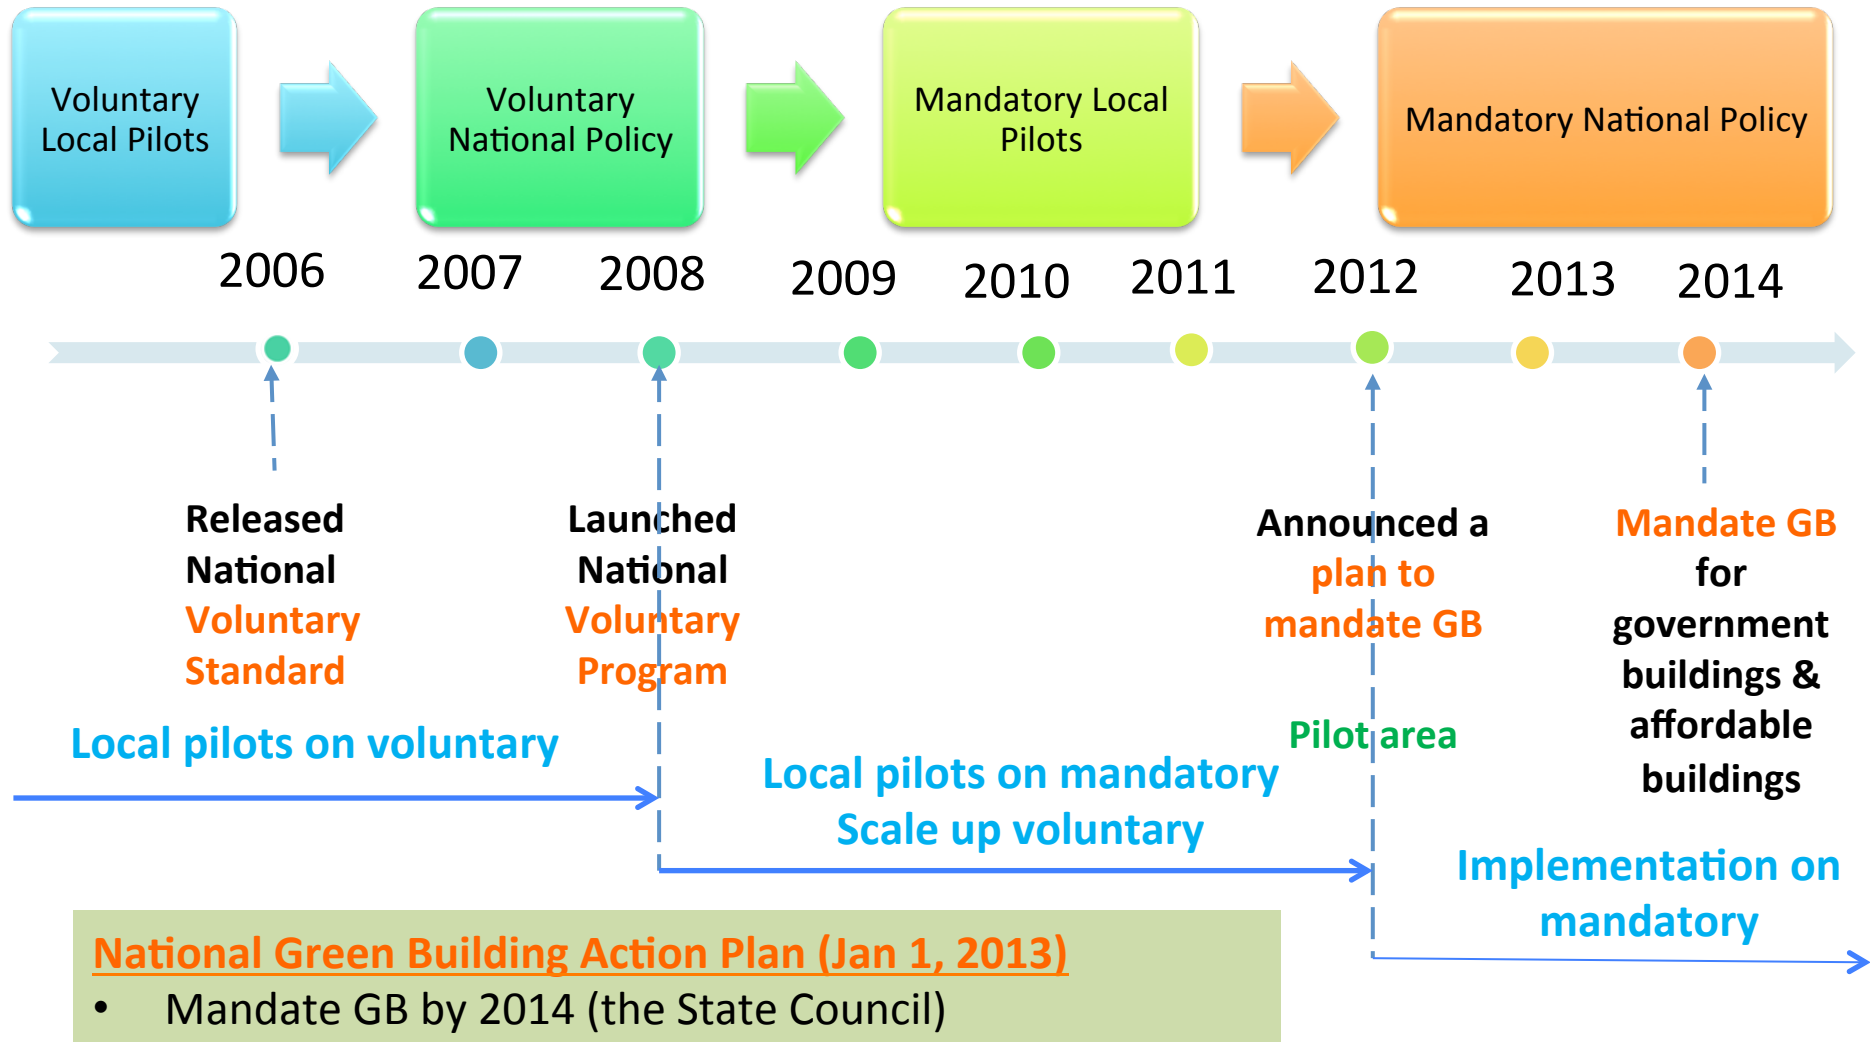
Voluntary Local Pilots

Voluntary National Policy

Mandatory Local Pilots

Mandatory National Policy

2006 2007 2008 2009 2010 2011 2012 2013 2014

Released National Voluntary Standard

Launched National Voluntary Program

Announced a plan to mandate GB

Mandate GB for government buildings & affordable buildings

Local pilots on voluntary

Pilot area

Local pilots on mandatory
Scale up voluntary

Implementation on mandatory

National Green Building Action Plan (Jan 1, 2013)
• Mandate GB by 2014 (the State Council)